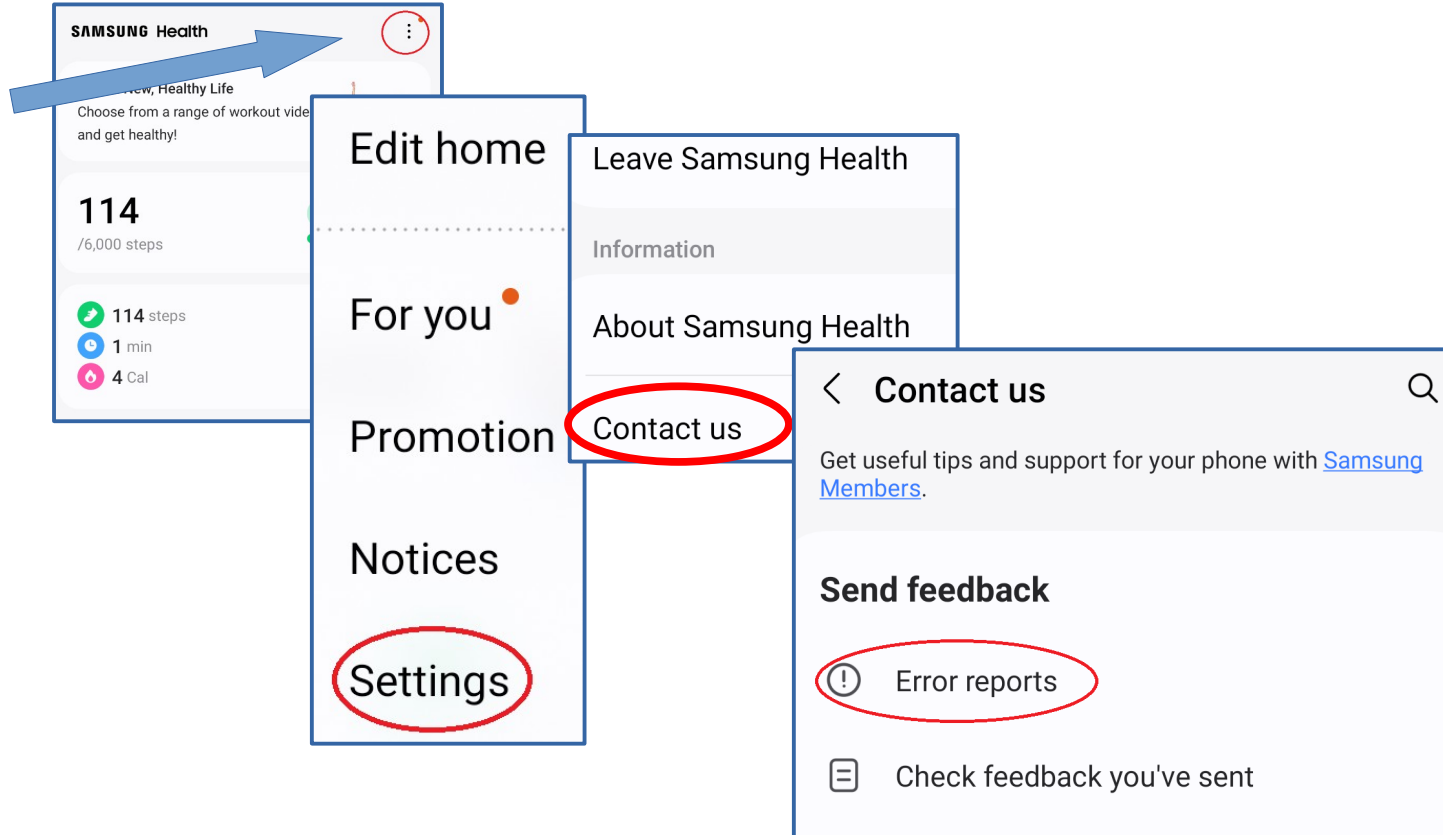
SAMSUNG Health

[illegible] New, Healthy Life
Choose from a range of workout vide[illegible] and get healthy!

114
/6,000 steps

114 steps
1 min
4 Cal

Edit home

For you

Promotion

Notices

Settings

Leave Samsung Health

Information

About Samsung Health

Contact us

Contact us

Get useful tips and support for your phone with Samsung Members.

Send feedback

Error reports

Check feedback you've sent